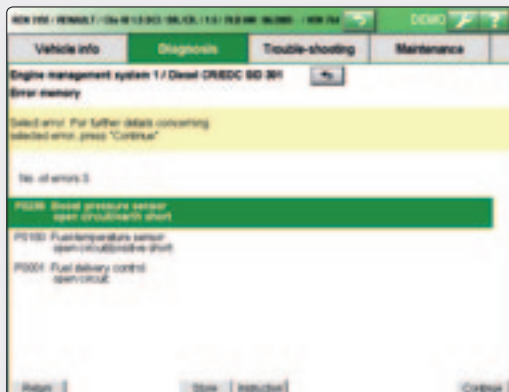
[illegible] DEMO

Vehicle info | Diagnosis | Trouble-shooting | Maintenance

Engine management system 1 / Diesel CR/EDC SID 301
Error memory

Select error. For further details concerning selected error, press "Continue"

No. of errors 3

P0236 Boost pressure sensor open circuit/earth short

P0180 Fuel temperature sensor open circuit/positive short

P0001 Fuel delivery control open circuit

Return | Store | Instructive | Continue